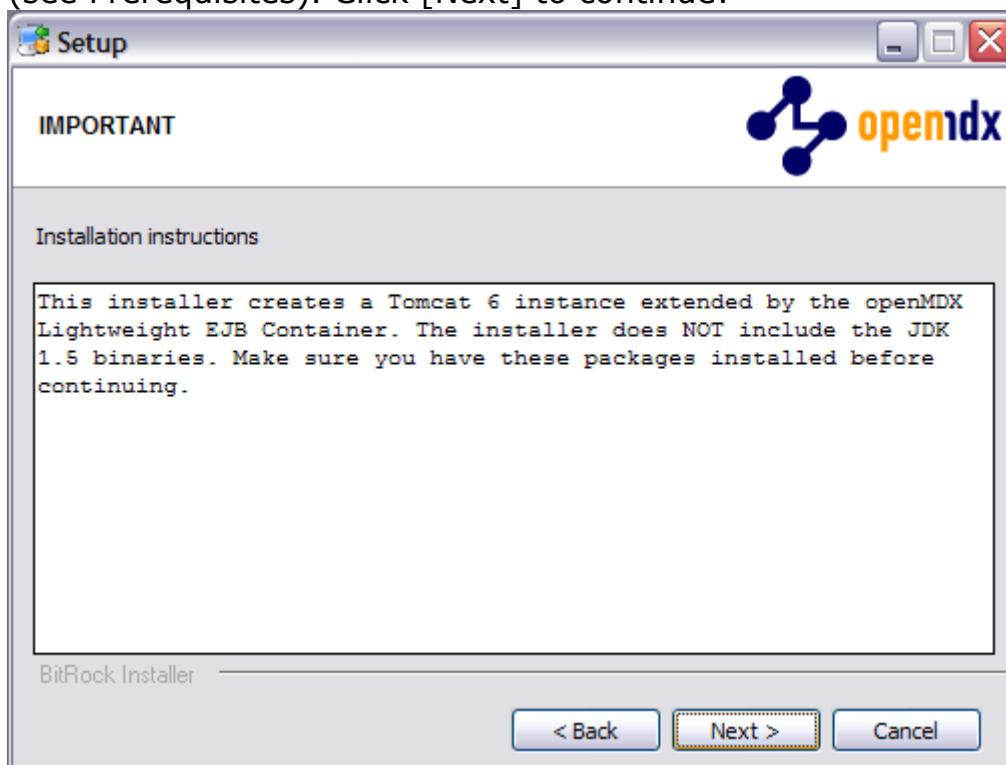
(see Prerequisites). Click [Next] to continue.

Setup

IMPORTANT

openmdx

Installation instructions

This installer creates a Tomcat 6 instance extended by the openMDX Lightweight EJB Container. The installer does NOT include the JDK 1.5 binaries. Make sure you have these packages installed before continuing.

BitRock Installer

< Back

Next >

Cancel